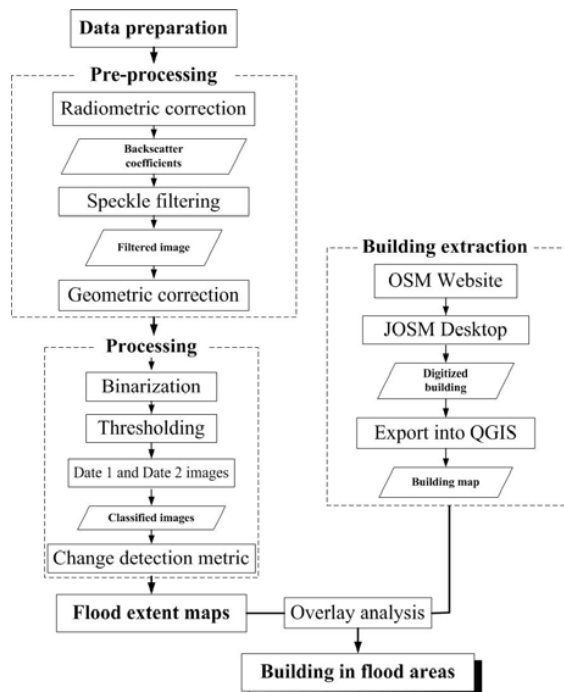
Data preparation

Pre-processing

Radiometric correction

Backscatter coefficients

Speckle filtering

Filtered image

Geometric correction

Processing

Binarization

Thresholding

Date 1 and Date 2 images

Classified images

Change detection metric

Building extraction

OSM Website

JOSM Desktop

Digitized building

Export into QGIS

Building map

Flood extent maps

Overlay analysis

Building in flood areas